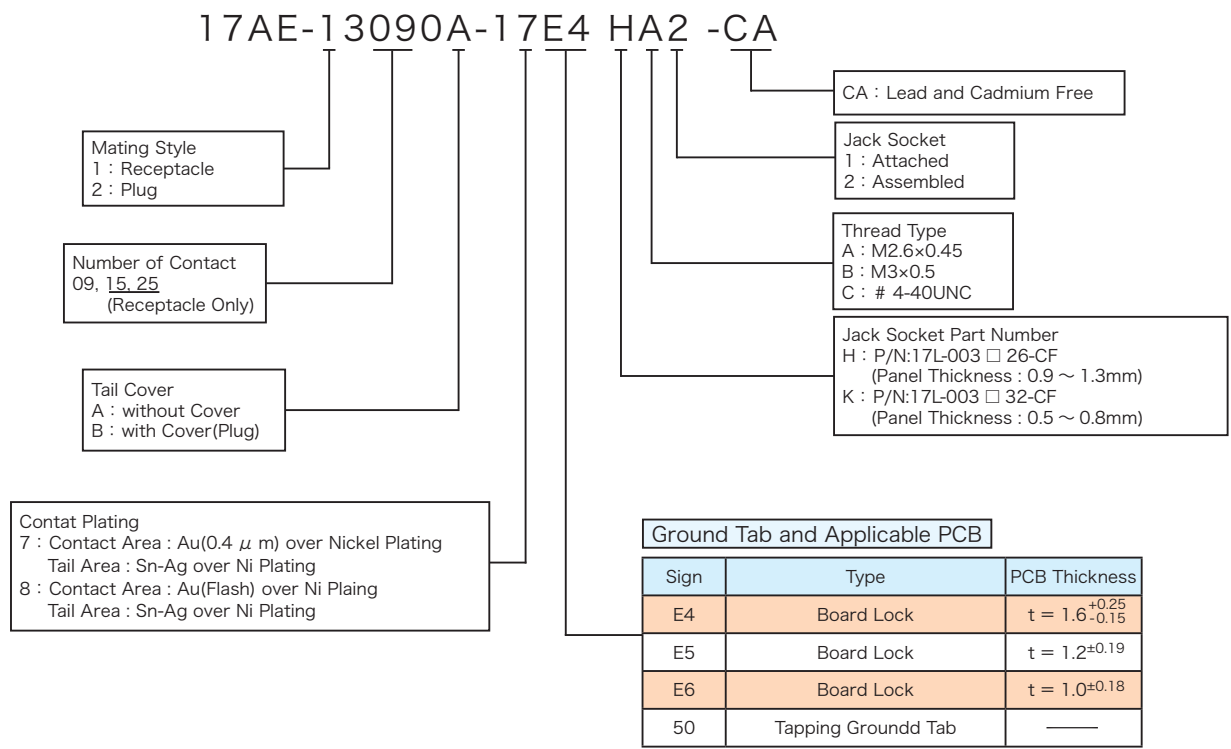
17AE-13090A-17E4 HA2 -CA

CA：Lead and Cadmium Free

Mating Style
1：Receptacle
2：Plug

Jack Socket
1：Attached
2：Assembled

Thread Type
A：M2.6×0.45
B：M3×0.5
C：# 4-40UNC

Number of Contact
09, 15, 25
(Receptacle Only)

Jack Socket Part Number
H：P/N:17L-003 □ 26-CF
(Panel Thickness : 0.9 ～ 1.3mm)
K：P/N:17L-003 □ 32-CF
(Panel Thickness : 0.5 ～ 0.8mm)

Tail Cover
A：without Cover
B：with Cover(Plug)

Contat Plating
7：Contact Area : Au(0.4 $\mu$ m) over Nickel Plating
Tail Area : Sn-Ag over Ni Plating
8：Contact Area : Au(Flash) over Ni Plaing
Tail Area : Sn-Ag over Ni Plating

Ground Tab and Applicable PCB

| Sign | Type | PCB Thickness |
|---|---|---|
| E4 | Board Lock | $t = 1.6^{+0.25}_{-0.15}$ |
| E5 | Board Lock | $t = 1.2^{\pm0.19}$ |
| E6 | Board Lock | $t = 1.0^{\pm0.18}$ |
| 50 | Tapping Groundd Tab | —— |